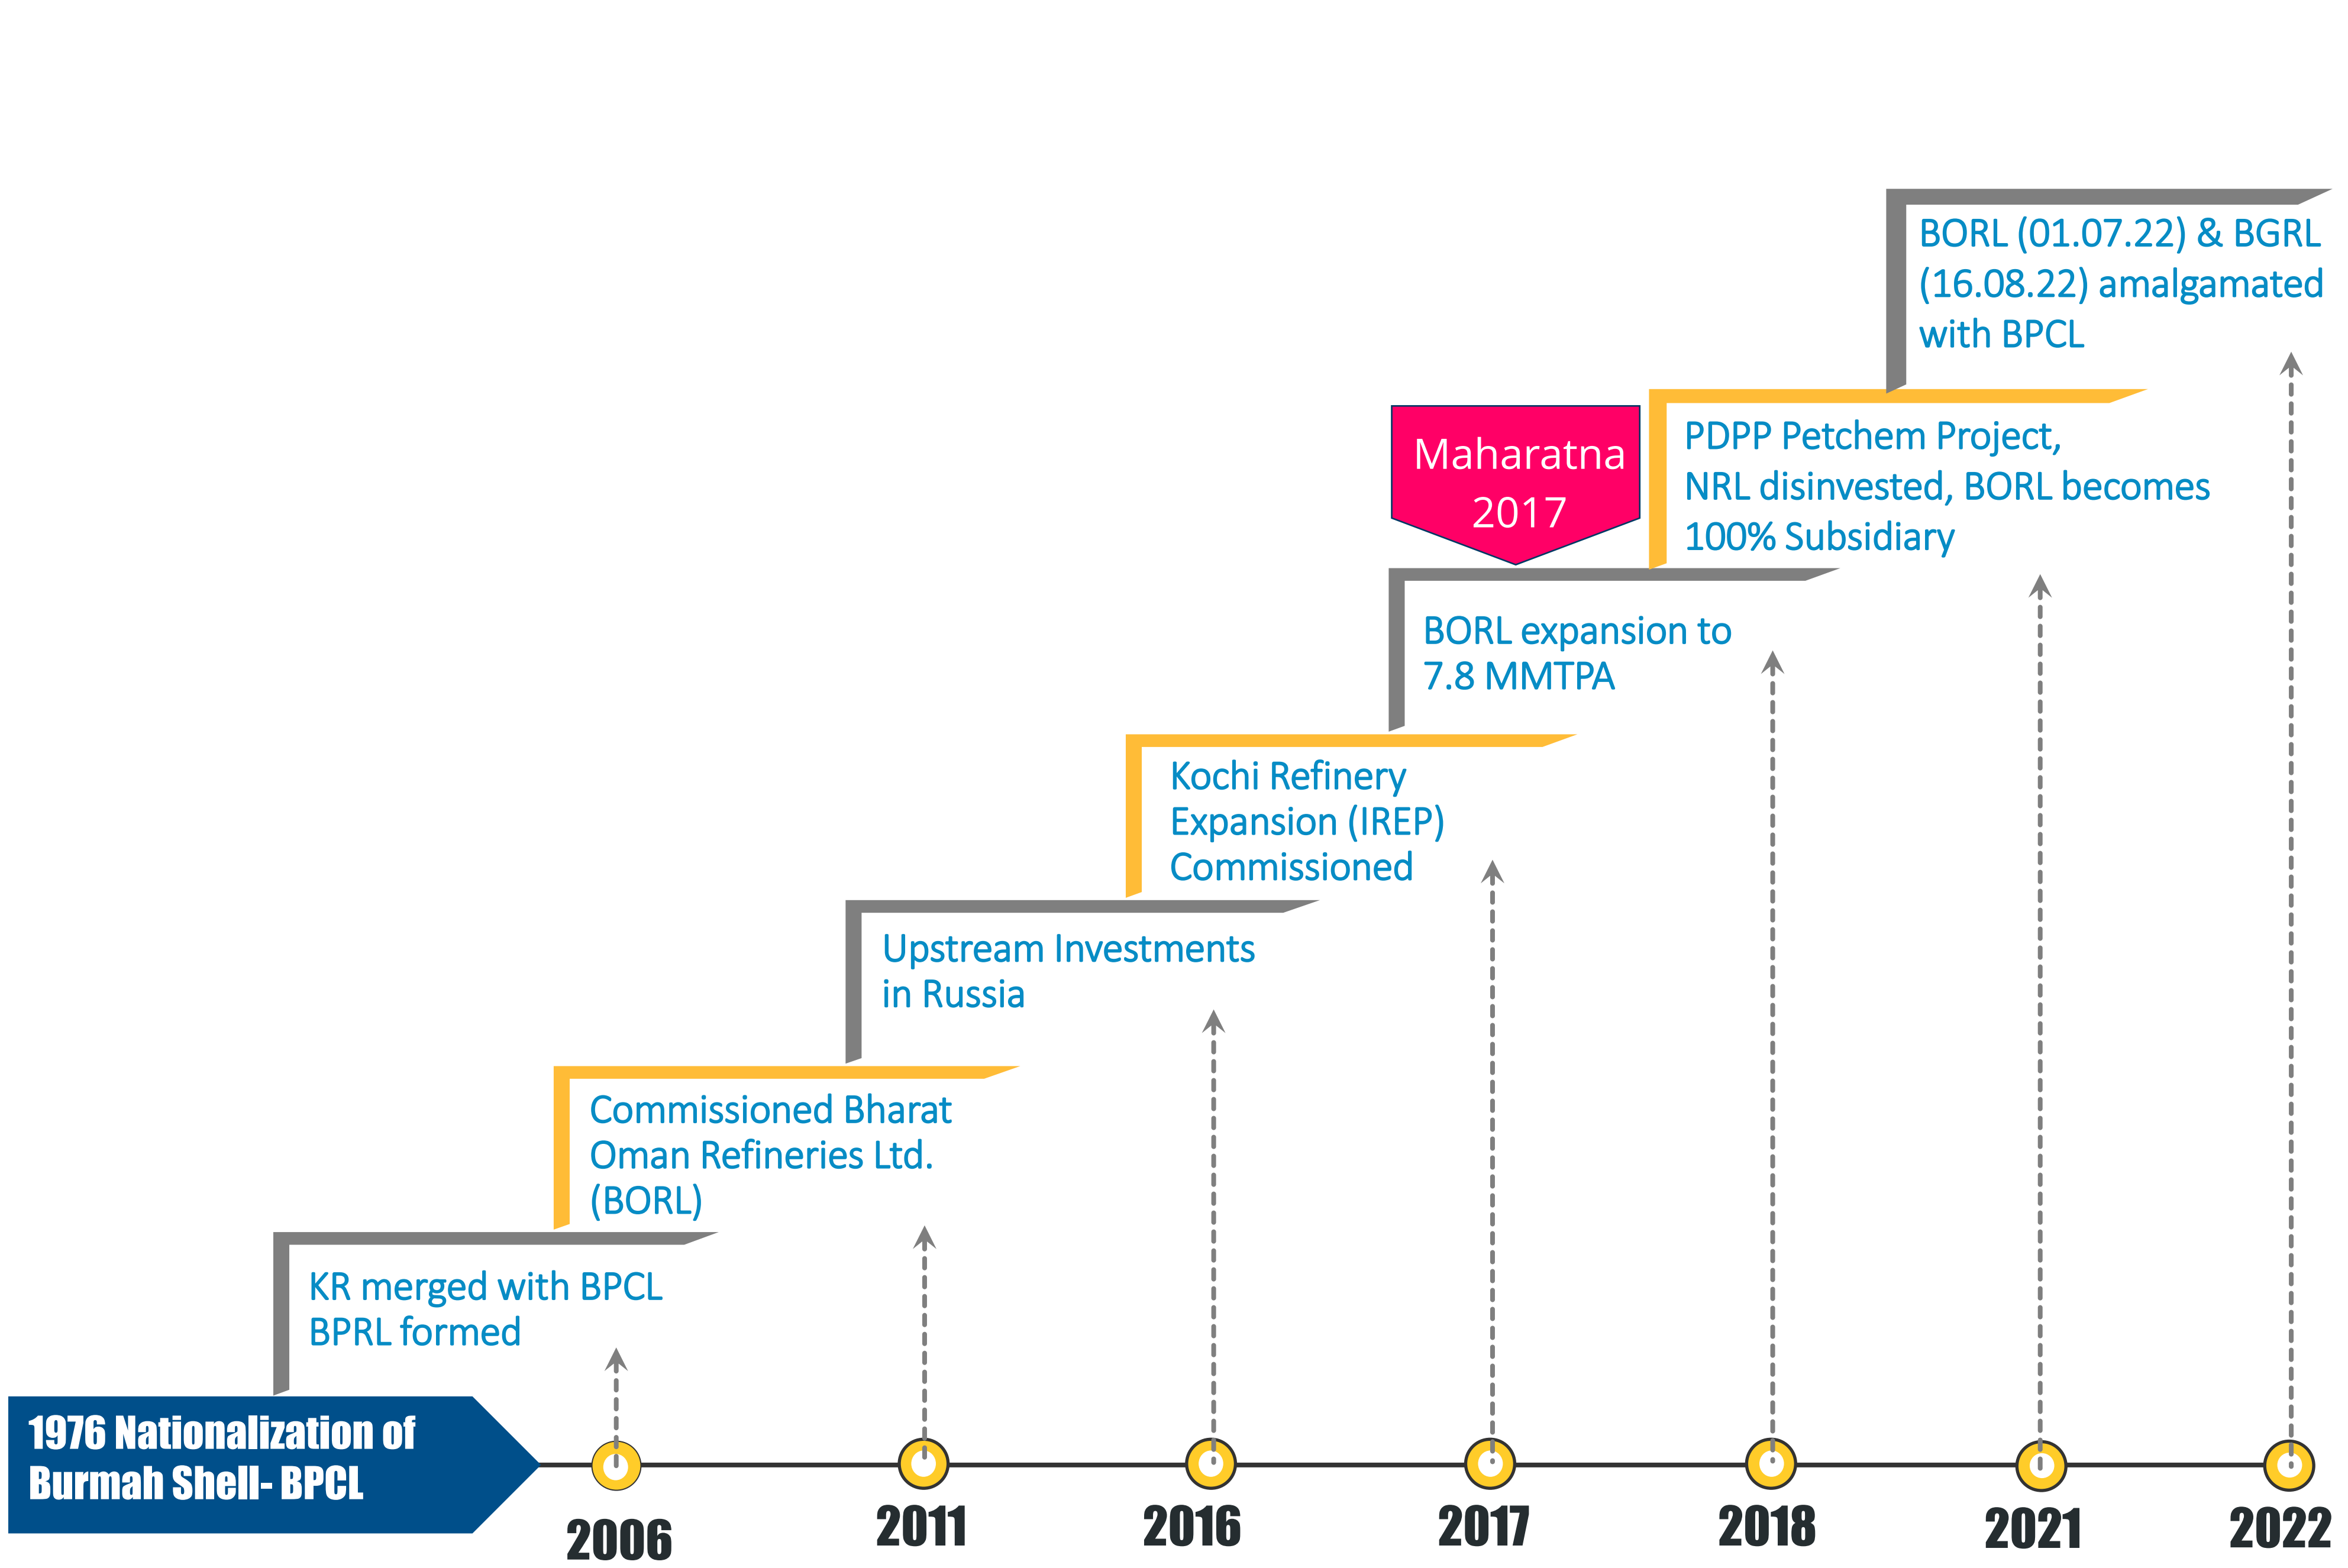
BORL (01.07.22) & BGRL (16.08.22) amalgamated with BPCL

Maharatna 2017

PDPP Petchem Project, NRL disinvested, BORL becomes 100% Subsidiary

BORL expansion to 7.8 MMTPA

Kochi Refinery Expansion (IREP) Commissioned

Upstream Investments in Russia

Commissioned Bharat Oman Refineries Ltd. (BORL)

KR merged with BPCL BPRL formed

1976 Nationalization of Burmah Shell- BPCL

2006

2011

2016

2017

2018

2021

2022